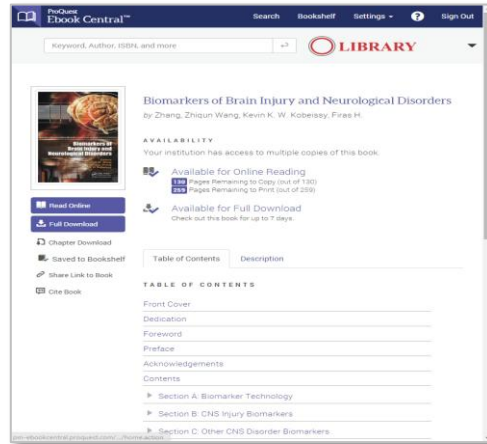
ProQuest Ebook Central™

Search Bookshelf Settings ? Sign Out

Keyword, Author, ISBN, and more

LIBRARY

Biomarkers of Brain Injury and Neurological Disorders

Biomarkers of Brain Injury and Neurological Disorders

by Zhang, Zhiqun Wang, Kevin K. W. Kobeissy, Firas H.

AVAILABILITY

Your institution has access to multiple copies of this book.

Available for Online Reading

130 Pages Remaining to Copy (out of 130)

259 Pages Remaining to Print (out of 259)

Available for Full Download

Check out this book for up to 7 days.

Read Online

Full Download

Chapter Download

Saved to Bookshelf

Share Link to Book

Cite Book

Table of Contents Description

TABLE OF CONTENTS

Front Cover

Dedication

Foreword

Preface

Acknowledgements

Contents

Section A: Biomarker Technology

Section B: CNS Injury Biomarkers

Section C: Other CNS Disorder Biomarkers

ebookcentral.proquest.com/.../home.action